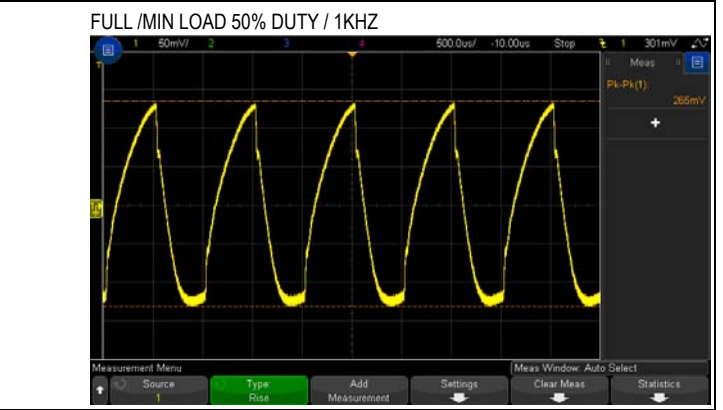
FULL /MIN LOAD 50% DUTY / 1KHZ

1 50mV/ 2 3 4 500.0us/ -10.00us Stop 1 301mV

Meas

Pk-Pk(1): 265mV

+

Measurement Menu

Meas Window: Auto Select

Source 1

Type: Rise

Add Measurement

Settings

Clear Meas

Statistics